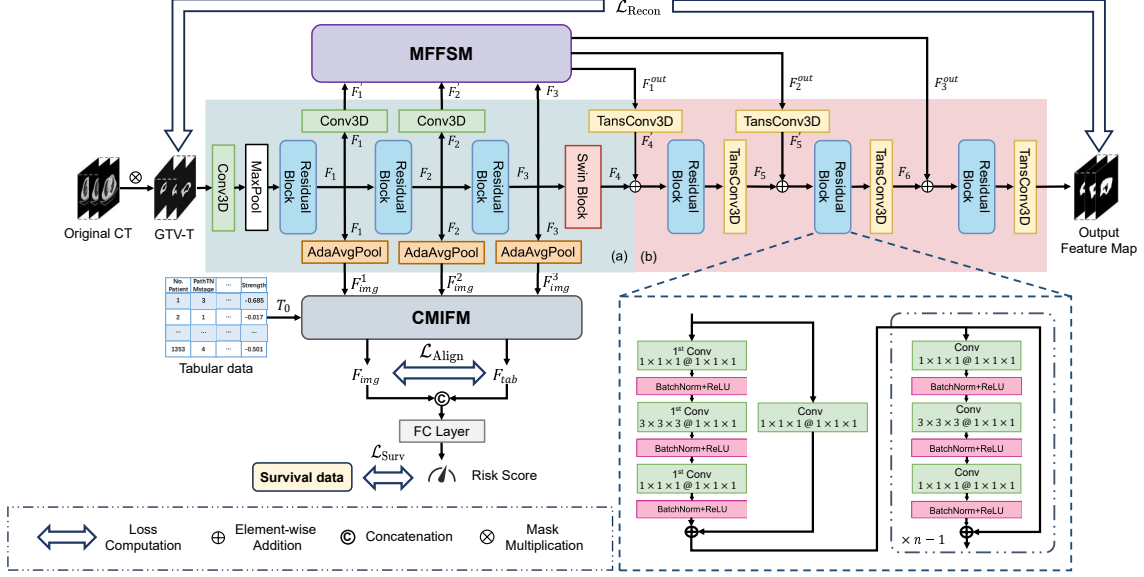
$\mathcal{L}_{\text{Recon}}$

MFFSM

$F_1^{'}$ $F_2^{'}$ $F_3^{'}$ $F_1^{out}$ $F_2^{out}$ $F_3^{out}$

Conv3D Conv3D TansConv3D TansConv3D

$F_1$ $F_2$ $F_3$ $F_4^{'}$ $F_5^{'}$

Original CT $\otimes$ GTV-T Conv3D MaxPool Residual Block $F_1$ Residual Block $F_2$ Residual Block $F_3$ Swin Block $F_4$ Residual Block TansConv3D $F_5$ Residual Block TansConv3D $F_6$ Residual Block TansConv3D Output Feature Map

$F_1$ $F_2$ $F_3$

AdaAvgPool AdaAvgPool AdaAvgPool (a) (b)

$F_{img}^1$ $F_{img}^2$ $F_{img}^3$

| No. Patient | PathTN Mstage | ... | Strength |
|---|---|---|---|
| 1 | 3 | ... | -0.685 |
| 2 | 1 | ... | -0.017 |
| ... | ... | ... | ... |
| 1353 | 4 | ... | -0.501 |

Tabular data $T_0$

CMIFM

$F_{img}$ $\mathcal{L}_{\text{Align}}$ $F_{tab}$

©

FC Layer

$\mathcal{L}_{\text{Surv}}$

Survival data Risk Score

1st Conv $1\times1\times1$ @ $1\times1\times1$
BatchNorm+ReLU
1st Conv $3\times3\times3$ @ $1\times1\times1$
BatchNorm+ReLU
1st Conv $1\times1\times1$ @ $1\times1\times1$
BatchNorm+ReLU

Conv $1\times1\times1$ @ $1\times1\times1$

Conv $1\times1\times1$ @ $1\times1\times1$
BatchNorm+ReLU
Conv $3\times3\times3$ @ $1\times1\times1$
BatchNorm+ReLU
Conv $1\times1\times1$ @ $1\times1\times1$
BatchNorm+ReLU

$\times n-1$

Loss Computation $\oplus$ Element-wise Addition © Concatenation $\otimes$ Mask Multiplication